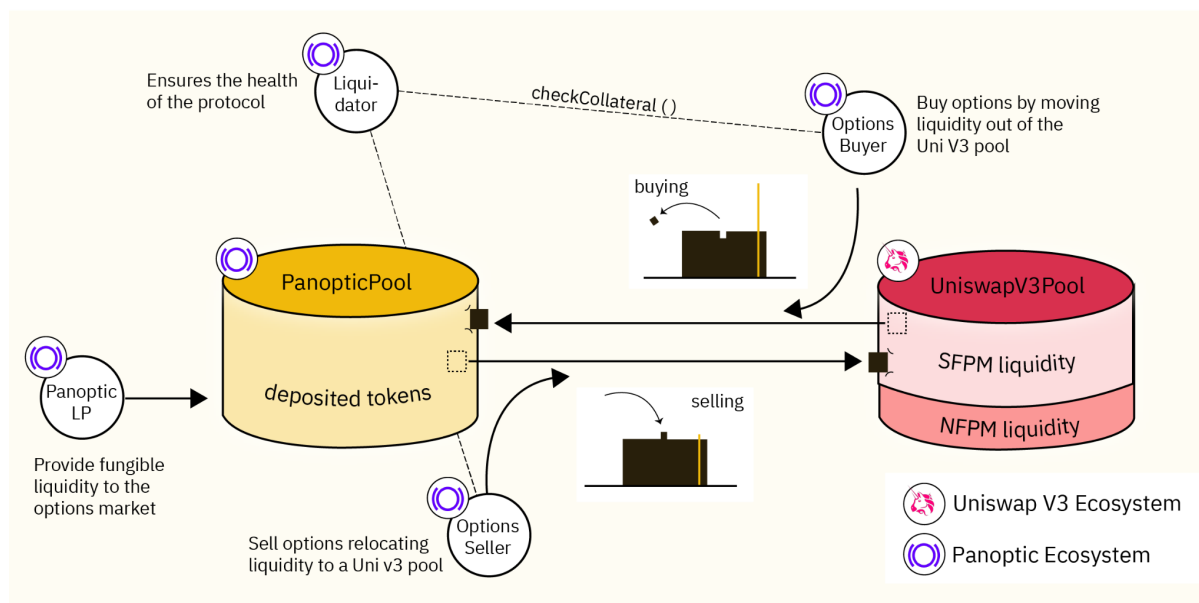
Ensures the health of the protocol

Liquidator

checkCollateral ( )

Options Buyer

Buy options by moving liquidity out of the Uni V3 pool

buying

PanopticPool

deposited tokens

UniswapV3Pool

SFPM liquidity

NFPM liquidity

Panoptic LP

Provide fungible liquidity to the options market

selling

Options Seller

Sell options relocating liquidity to a Uni v3 pool

Uniswap V3 Ecosystem

Panoptic Ecosystem